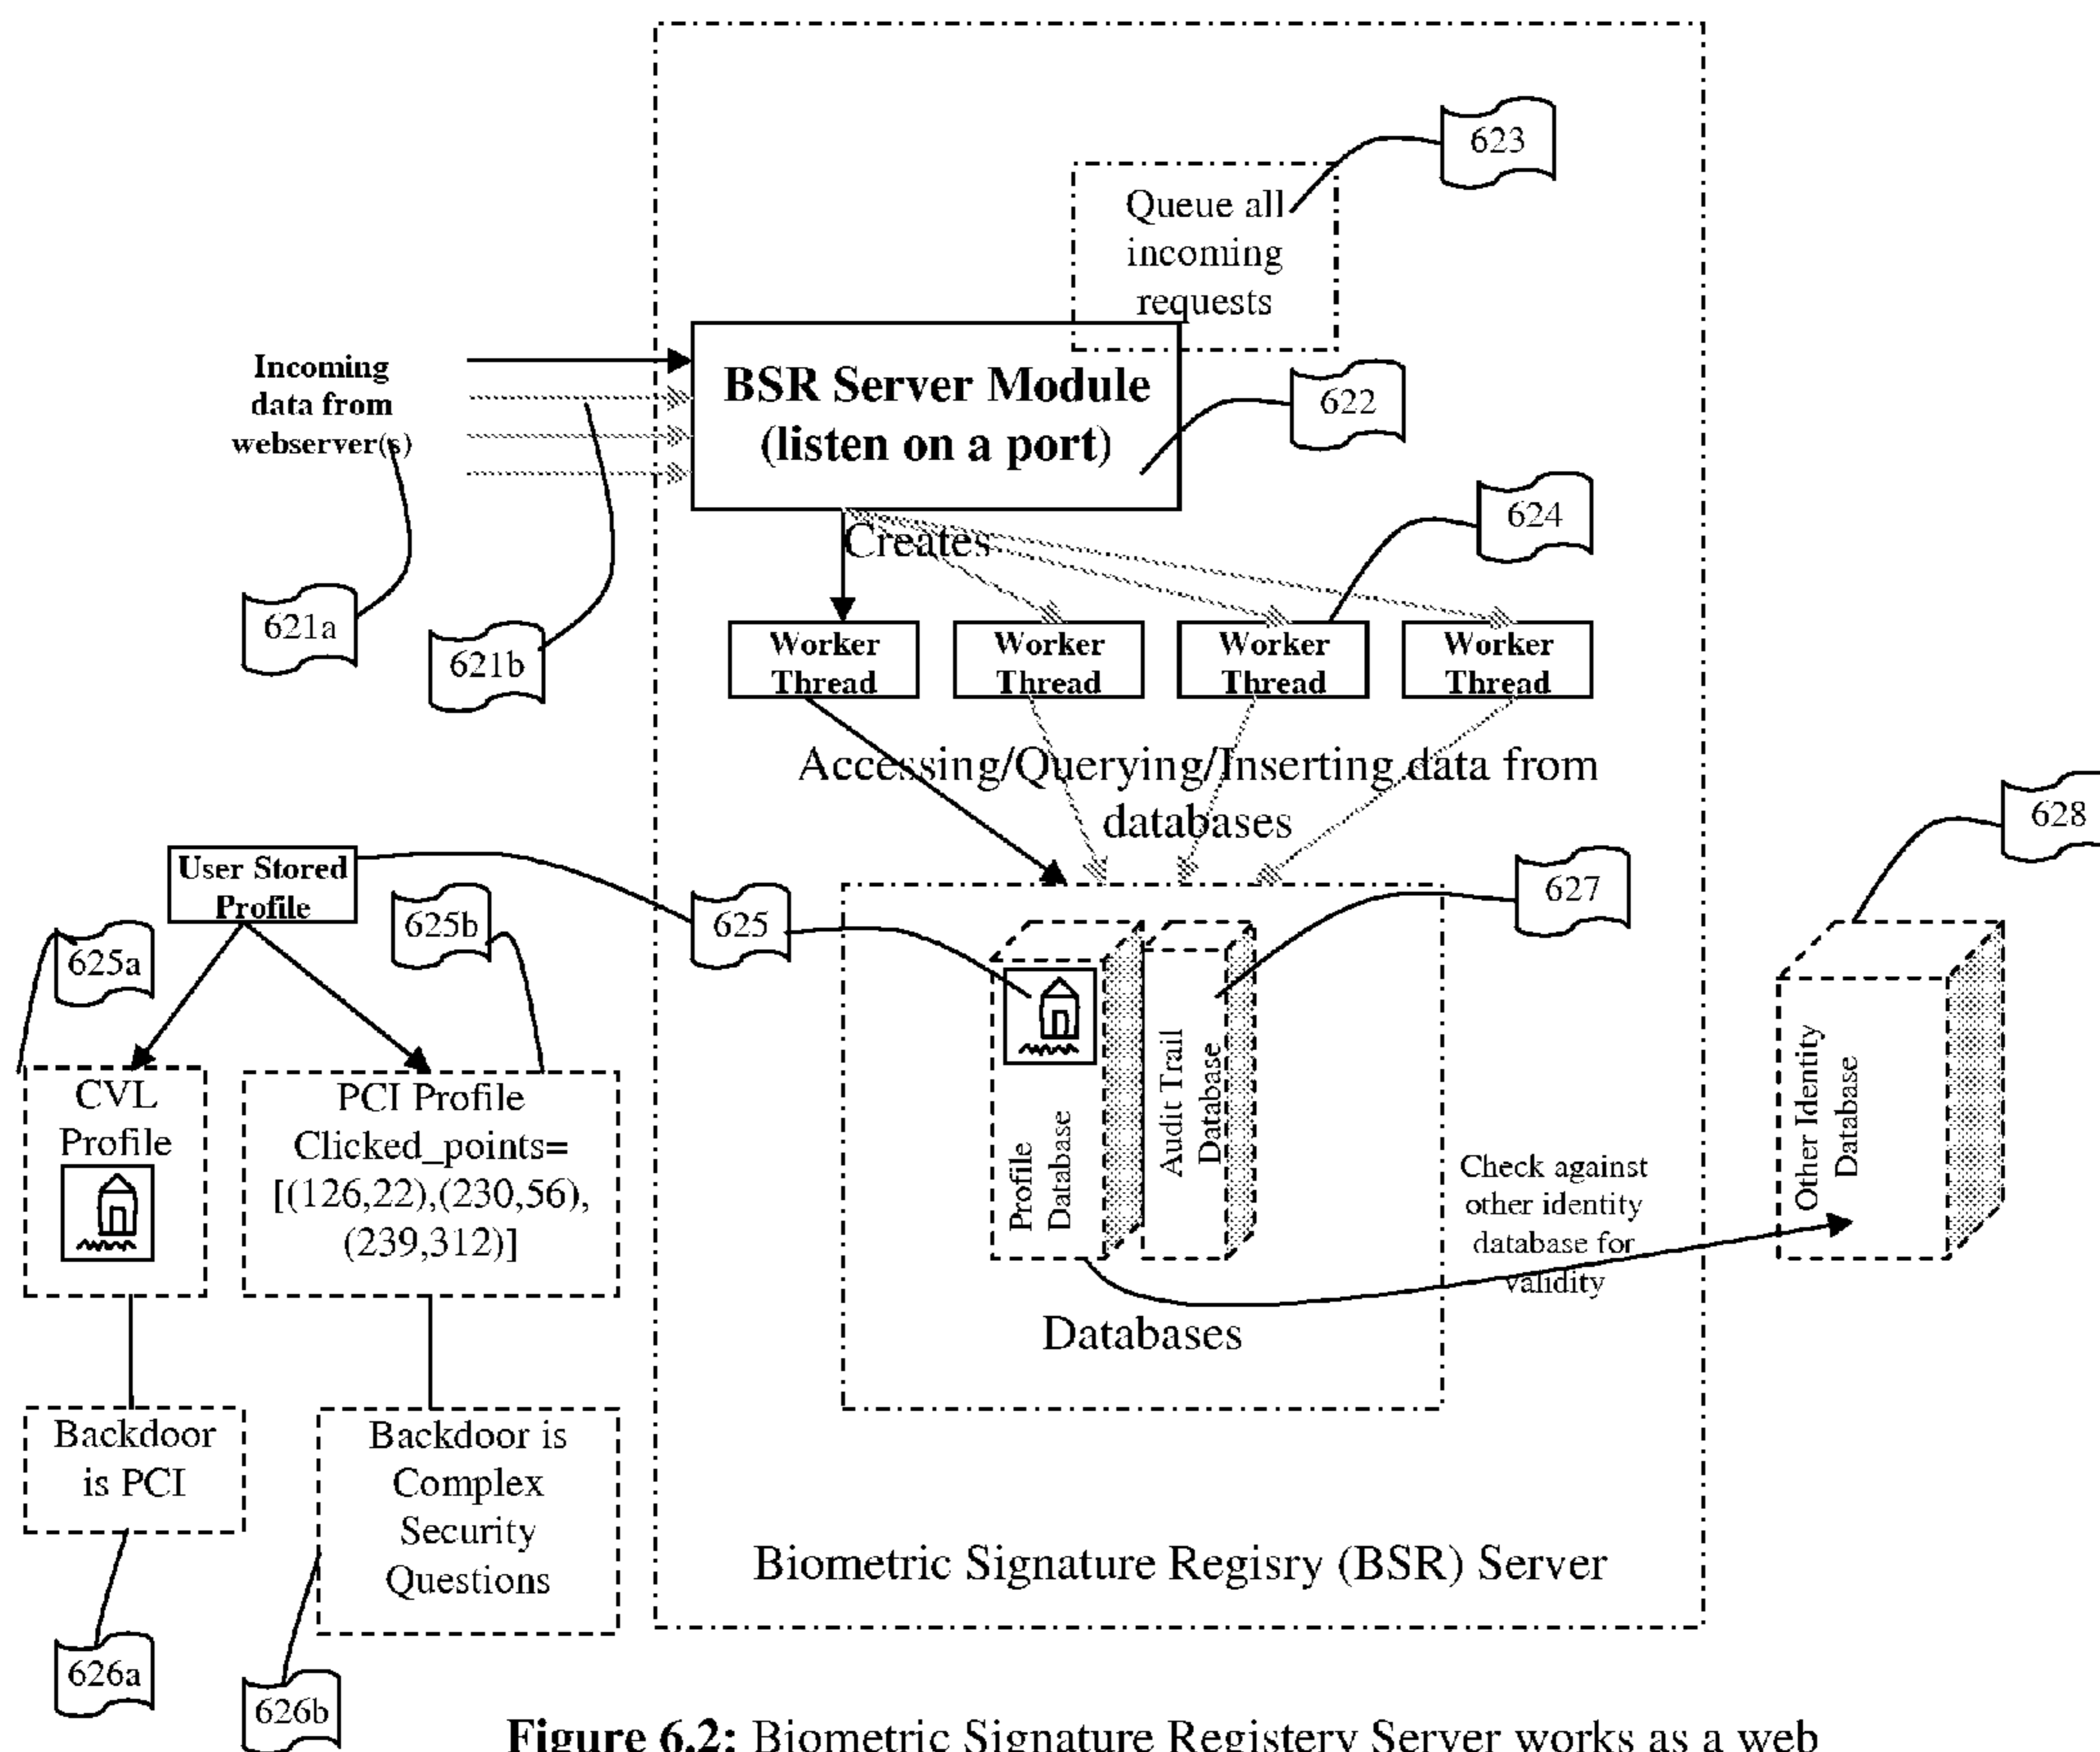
623

Queue all incoming requests

Incoming data from webserver(s)

BSR Server Module (listen on a port)

622

Creates

624

621a

621b

Worker Thread

Worker Thread

Worker Thread

Worker Thread

Accessing/Querying/Inserting data from databases

628

User Stored Profile

625b

625

627

625a

CVL Profile

PCI Profile Clicked_points= [(126,22),(230,56), (239,312)]

Profile Database

Audit Trail Database

Check against other identity database for validity

Other Identity Database

Databases

Backdoor is PCI

Backdoor is Complex Security Questions

Biometric Signature Regisry (BSR) Server

626a

626b

Figure 6.2: Biometric Signature Registery Server works as a web